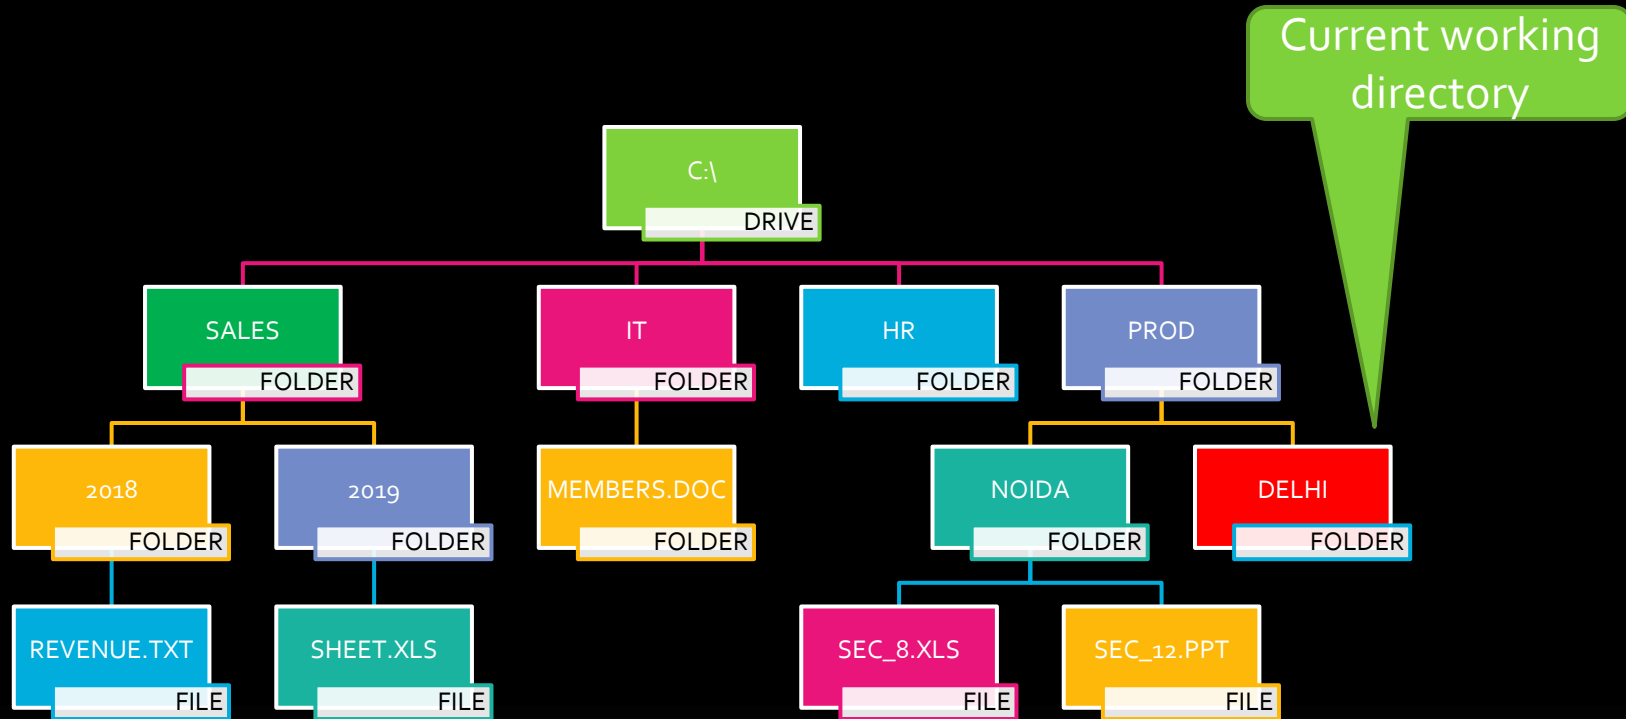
Current working directory

C:\
DRIVE

SALES
FOLDER

IT
FOLDER

HR
FOLDER

PROD
FOLDER

2018
FOLDER

2019
FOLDER

MEMBERS.DOC
FOLDER

NOIDA
FOLDER

DELHI
FOLDER

REVENUE.TXT
FILE

SHEET.XLS
FILE

SEC_8.XLS
FILE

SEC_12.PPT
FILE